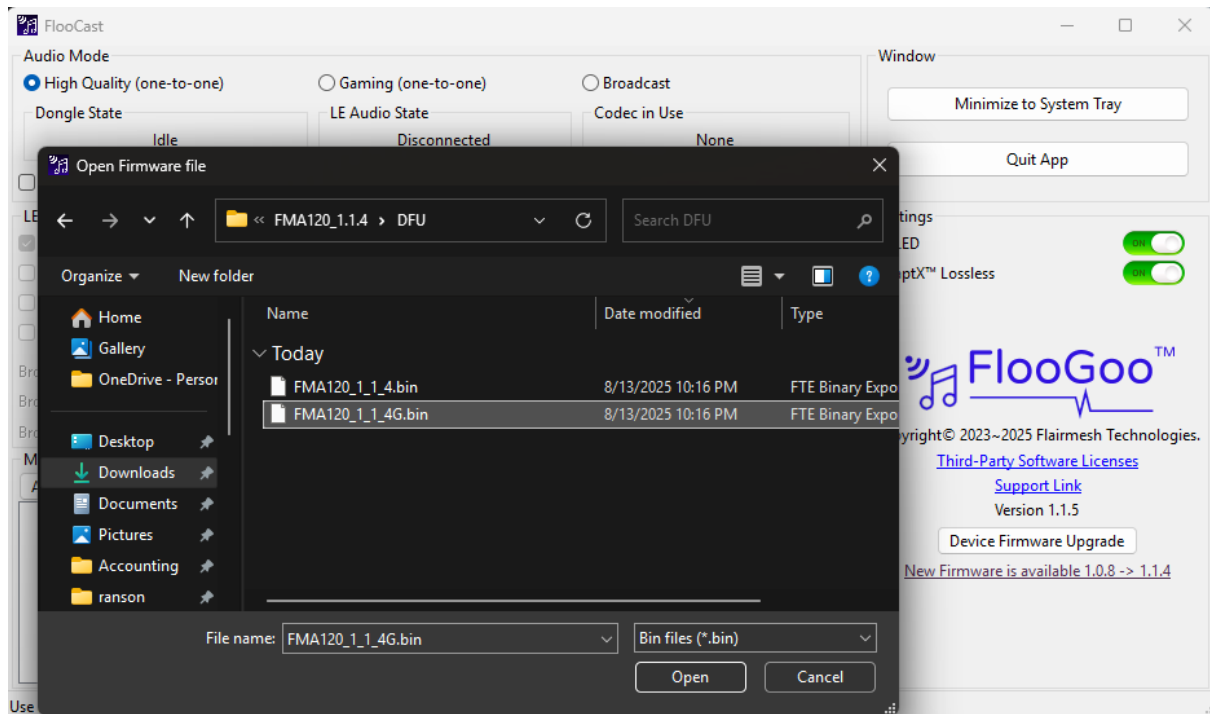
FlooCast

Audio Mode

High Quality (one-to-one)

Gaming (one-to-one)

Broadcast

Dongle State

Idle

LE Audio State

Disconnected

Codec in Use

None

Window

Minimize to System Tray

Quit App

Open Firmware file

« FMA120_1.1.4 › DFU

Search DFU

Organize

New folder

Home

Gallery

OneDrive - Persor

Desktop

Downloads

Documents

Pictures

Accounting

ranson

Name

Date modified

Type

Today

FMA120_1_1_4.bin

8/13/2025 10:16 PM

FTE Binary Expo

FMA120_1_1_4G.bin

8/13/2025 10:16 PM

FTE Binary Expo

File name: FMA120_1_1_4G.bin

Bin files (*.bin)

Open

Cancel

ttings

LED

ON

ptX™ Lossless

ON

FlooGoo™

yright© 2023~2025 Flairmesh Technologies.

Third-Party Software Licenses

Support Link

Version 1.1.5

Device Firmware Upgrade

New Firmware is available 1.0.8 -> 1.1.4

LE

Bro

Bro

Bro

M

A

Use